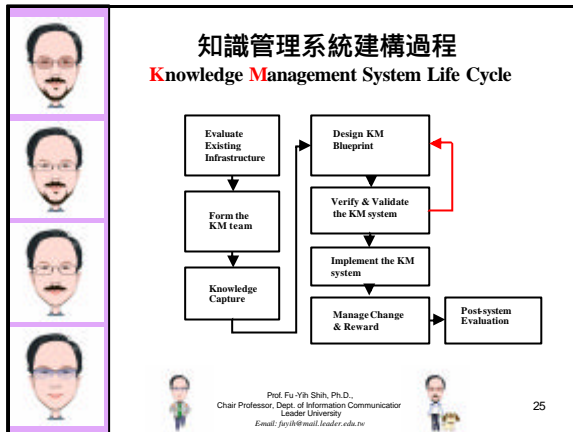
知識管理系統建構過程
Knowledge Management System Life Cycle

Evaluate Existing Infrastructure

Form the KM team

Knowledge Capture

Design KM Blueprint

Verify & Validate the KM system

Implement the KM system

Manage Change & Reward

Post-system Evaluation

Prof. Fu -Yih Shih, Ph.D., Chair Professor, Dept. of Information Communicatior Leader University E-mail: fuyih@mail.leader.edu.tw

25